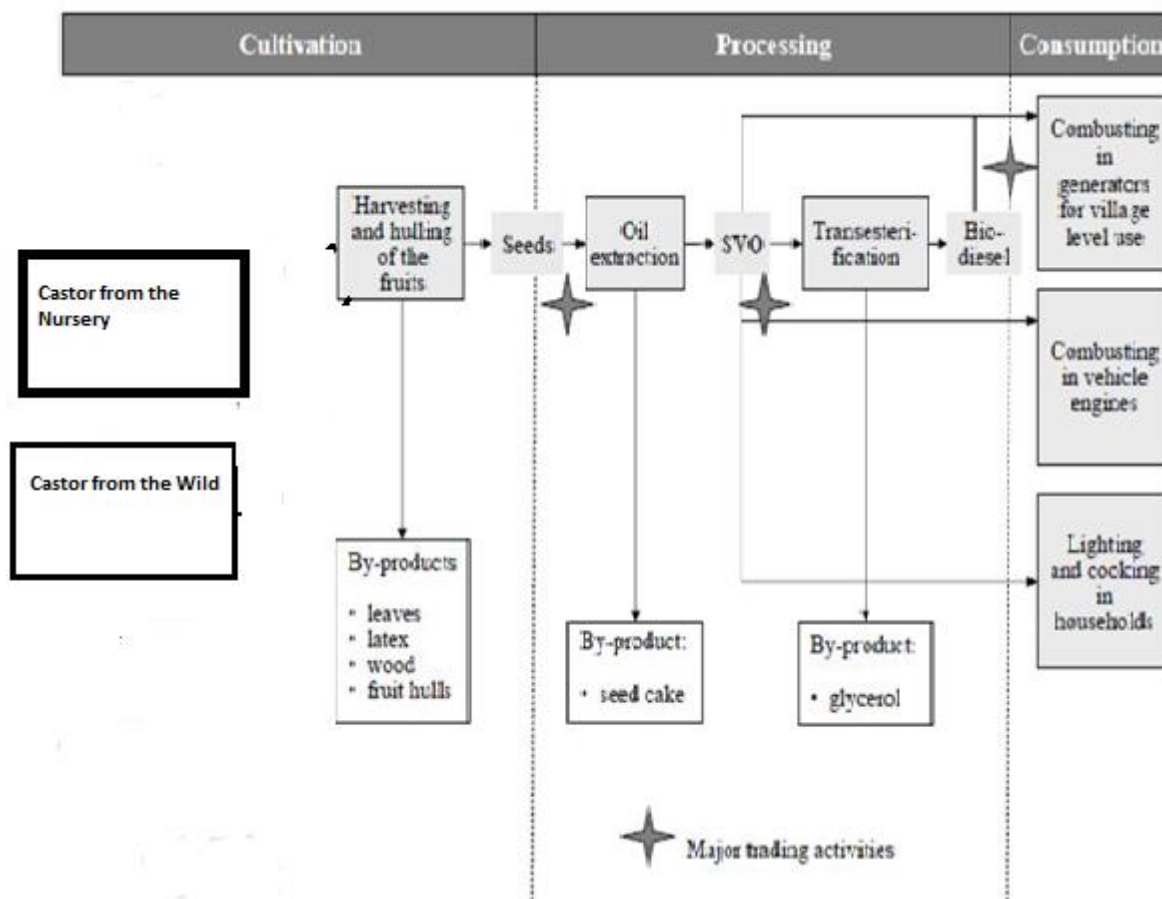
Cultivation

Processing

Consumption

Castor from the Nursery

Castor from the Wild

Harvesting and hulling of the fruits

Seeds

Oil extraction

SVO

Transesterification

Bio-diesel

Combusting in generators for village level use

Combusting in vehicle engines

Lighting and cocking in households

By-products

- leaves
- latex
- wood
- fruit hulls

By-product:

- seed cake

By-product:

- glycerol

Major trading activities